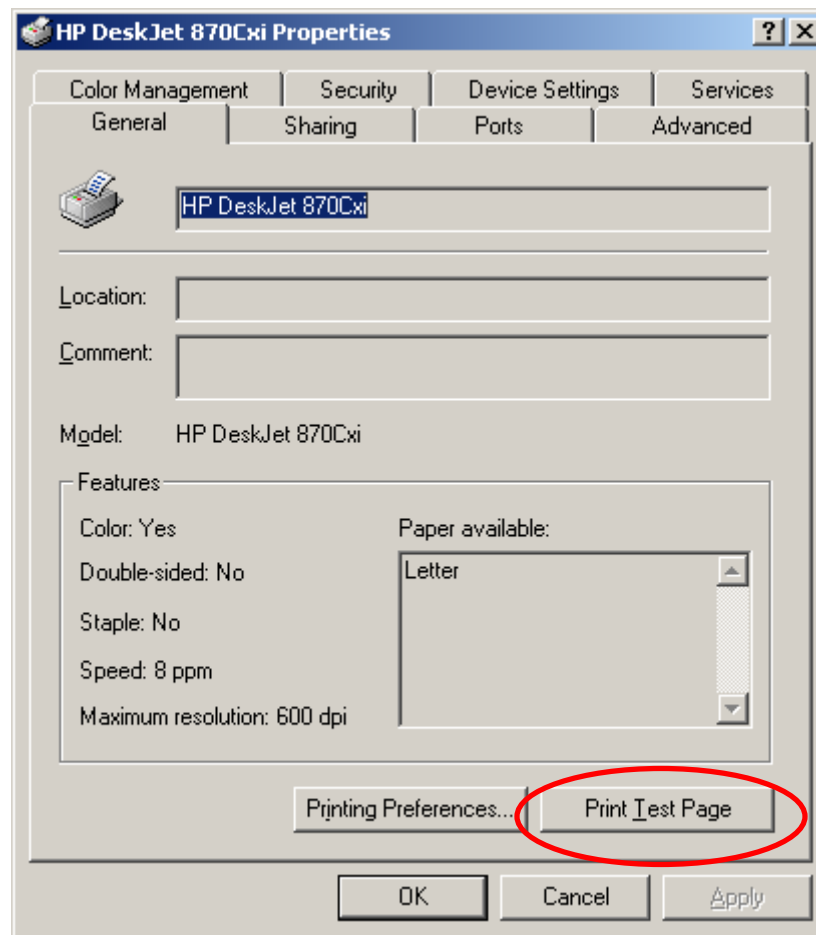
HP DeskJet 870Cxi Properties

?

X

Color Management | Security | Device Settings | Services

General | Sharing | Ports | Advanced

HP DeskJet 870Cxi

Location:

Comment:

Model: HP DeskJet 870Cxi

Features

Color: Yes

Double-sided: No

Staple: No

Speed: 8 ppm

Maximum resolution: 600 dpi

Paper available:

Letter

Printing Preferences...

Print Test Page

OK

Cancel

Apply